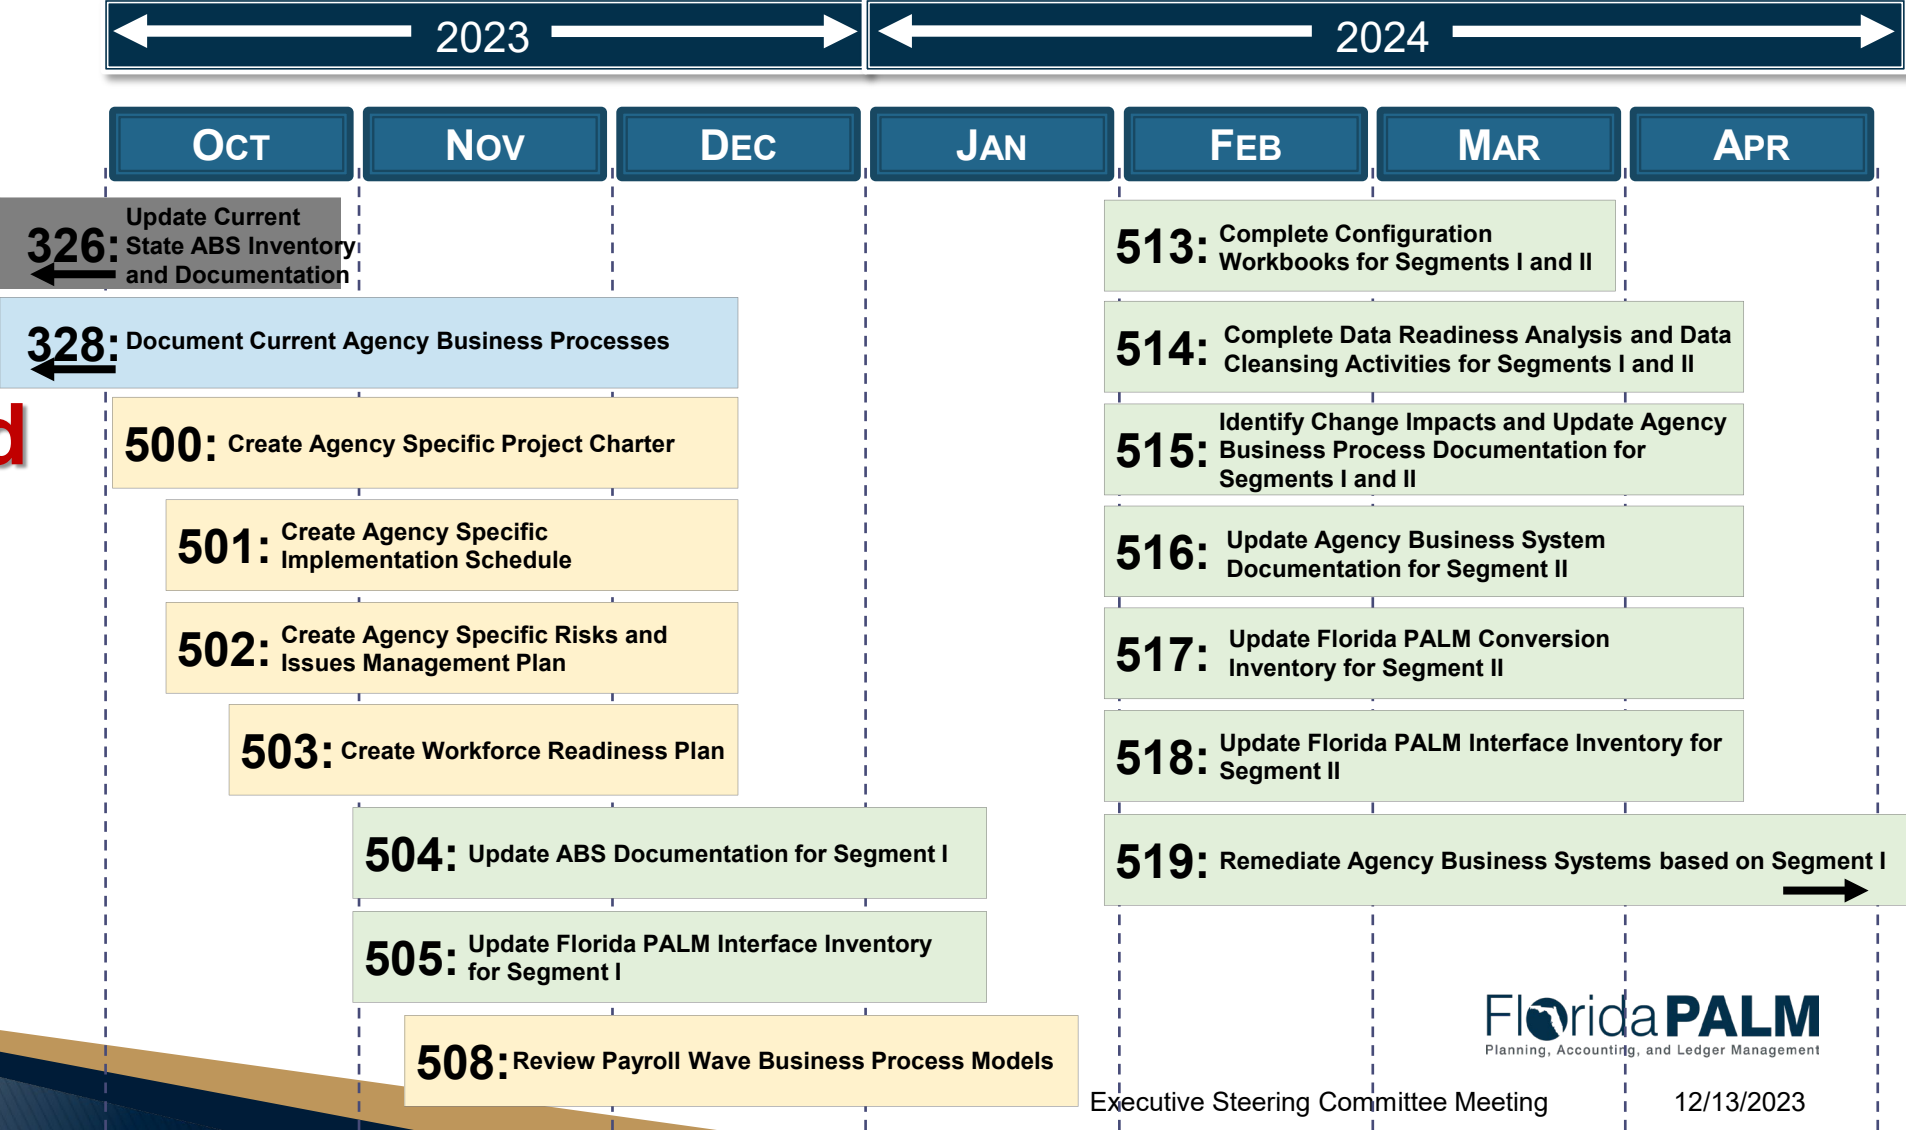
2023

2024

OCT | NOV | DEC | JAN | FEB | MAR | APR

326: Update Current State ABS Inventory and Documentation

328: Document Current Agency Business Processes

d

500: Create Agency Specific Project Charter

501: Create Agency Specific Implementation Schedule

502: Create Agency Specific Risks and Issues Management Plan

503: Create Workforce Readiness Plan

504: Update ABS Documentation for Segment I

505: Update Florida PALM Interface Inventory for Segment I

508: Review Payroll Wave Business Process Models

513: Complete Configuration Workbooks for Segments I and II

514: Complete Data Readiness Analysis and Data Cleansing Activities for Segments I and II

515: Identify Change Impacts and Update Agency Business Process Documentation for Segments I and II

516: Update Agency Business System Documentation for Segment II

517: Update Florida PALM Conversion Inventory for Segment II

518: Update Florida PALM Interface Inventory for Segment II

519: Remediate Agency Business Systems based on Segment I

Florida PALM
Planning, Accounting, and Ledger Management

Executive Steering Committee Meeting

12/13/2023